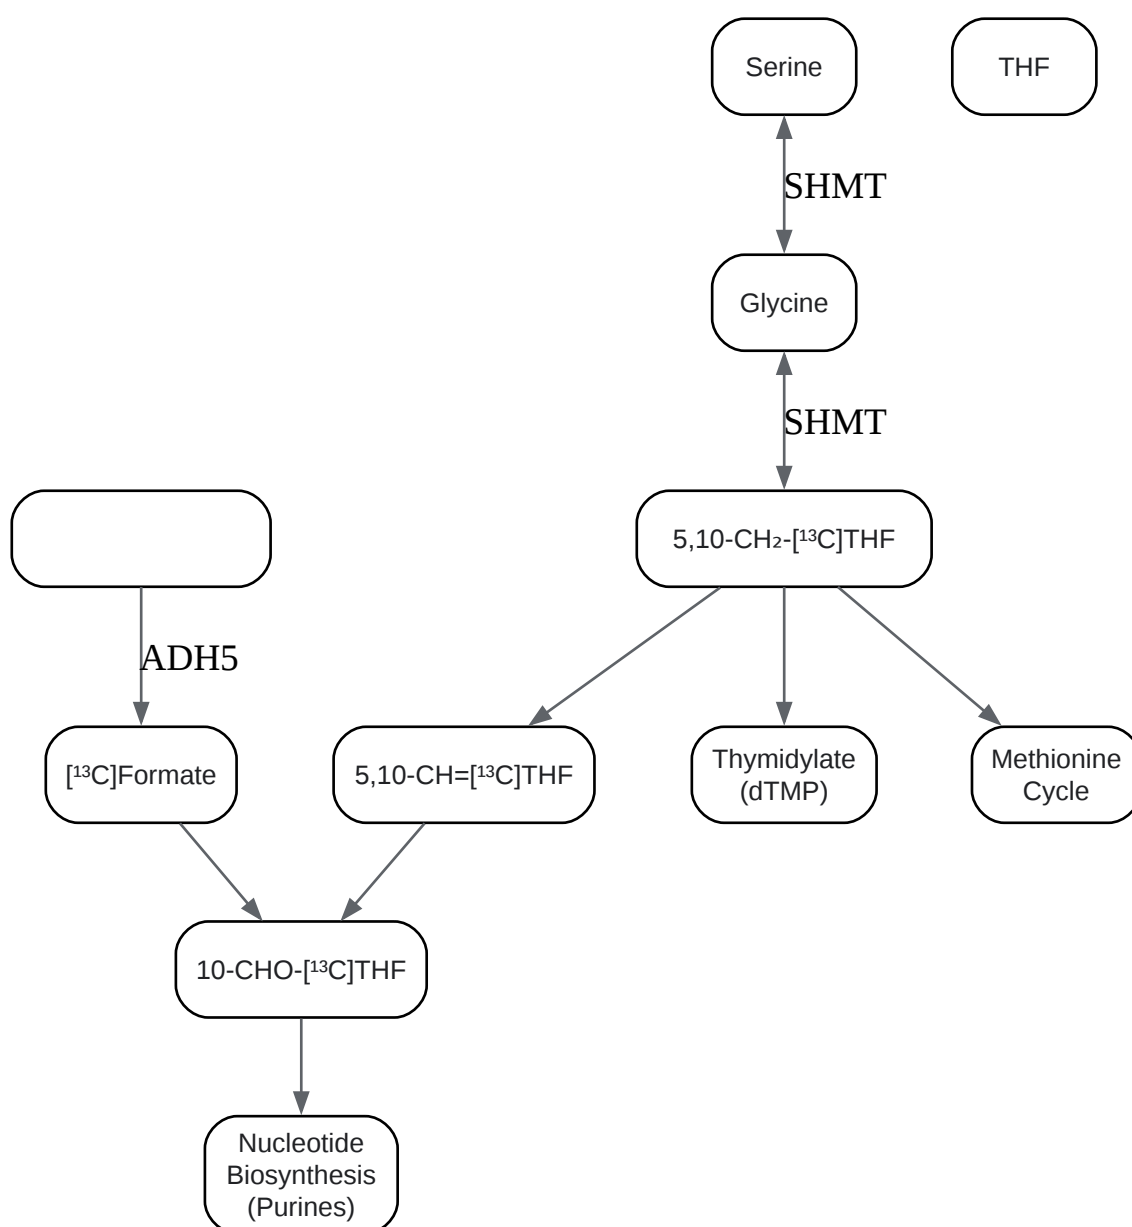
Serine

THF

SHMT

Glycine

SHMT

5,10-CH$_2$-[$^{13}$C]THF

ADH5

[$^{13}$C]Formate

5,10-CH=[$^{13}$C]THF

Thymidylate (dTMP)

Methionine Cycle

10-CHO-[$^{13}$C]THF

Nucleotide Biosynthesis (Purines)